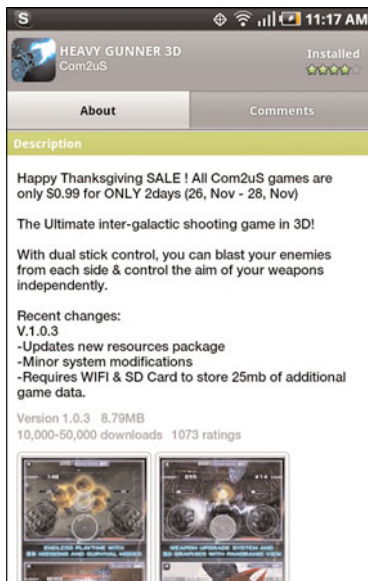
S 11:17 AM

HEAVY GUNNER 3D
Com2uS

Installed

About

Comments

Description

Happy Thanksgiving SALE ! All Com2uS games are only $0.99 for ONLY 2days (26, Nov - 28, Nov)

The Ultimate inter-galactic shooting game in 3D!

With dual stick control, you can blast your enemies from each side & control the aim of your weapons independently.

Recent changes:
V.1.0.3
-Updates new resources package
-Minor system modifications
-Requires WIFI & SD Card to store 25mb of additional game data.

Version 1.0.3 8.79MB
10,000-50,000 downloads 1073 ratings

ENDLESS PLAYTIME WITH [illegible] MISSIONS AND SURVIVAL MODES

WEAPON UPGRADE SYSTEM AND 3D GRAPHICS WITH PANORAMIC VIEW